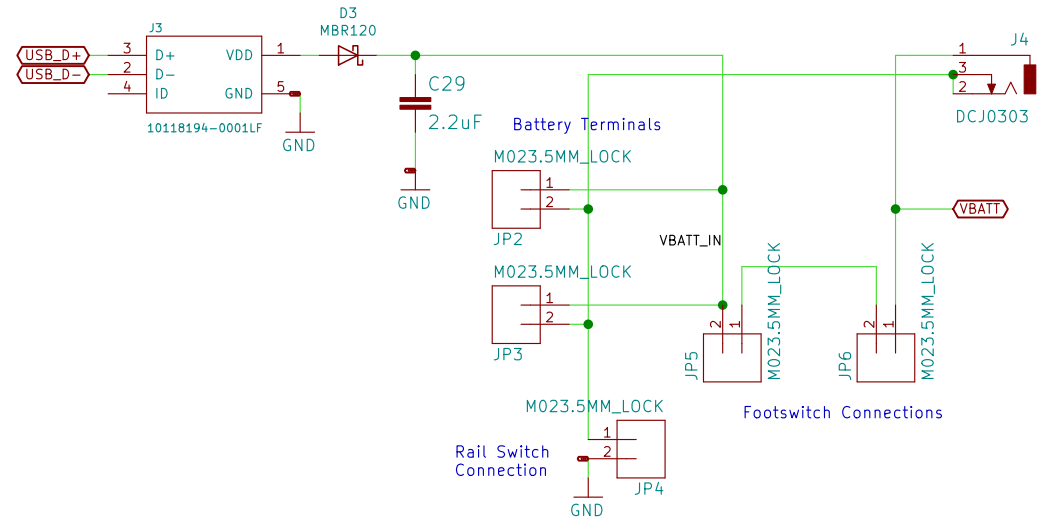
USB_D+
USB_D−
3
2
4
J3
D+
D−
ID
VDD
GND
1
5
10118194-0001LF
GND
D3
MBR120
C29
2.2uF
GND
J4
1
3
2
DCJ0303
Battery Terminals
M023.5MM_LOCK
1
2
JP2
VBATT_IN
VBATT
M023.5MM_LOCK
1
2
JP3
2 1
JP5
M023.5MM_LOCK
2 1
JP6
M023.5MM_LOCK
Footswitch Connections
M023.5MM_LOCK
1
2
Rail Switch
Connection
JP4
GND